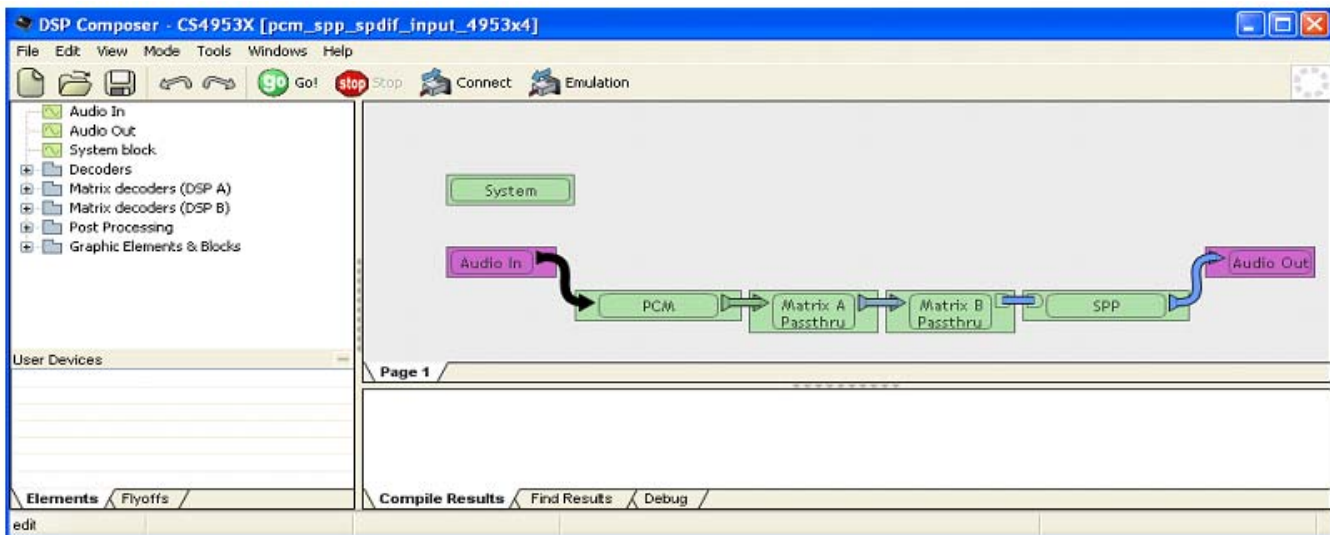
DSP Composer - CS4953X [pcm_spp_spdif_input_4953x4]

File Edit View Mode Tools Windows Help

go Go! stop Stop Connect Emulation

Audio In
Audio Out
System block
Decoders
Matrix decoders (DSP A)
Matrix decoders (DSP B)
Post Processing
Graphic Elements & Blocks

System

Audio In

PCM

Matrix A Passthru

Matrix B Passthru

SPP

Audio Out

Page 1

User Devices

Elements Flyoffs

Compile Results Find Results Debug

edit